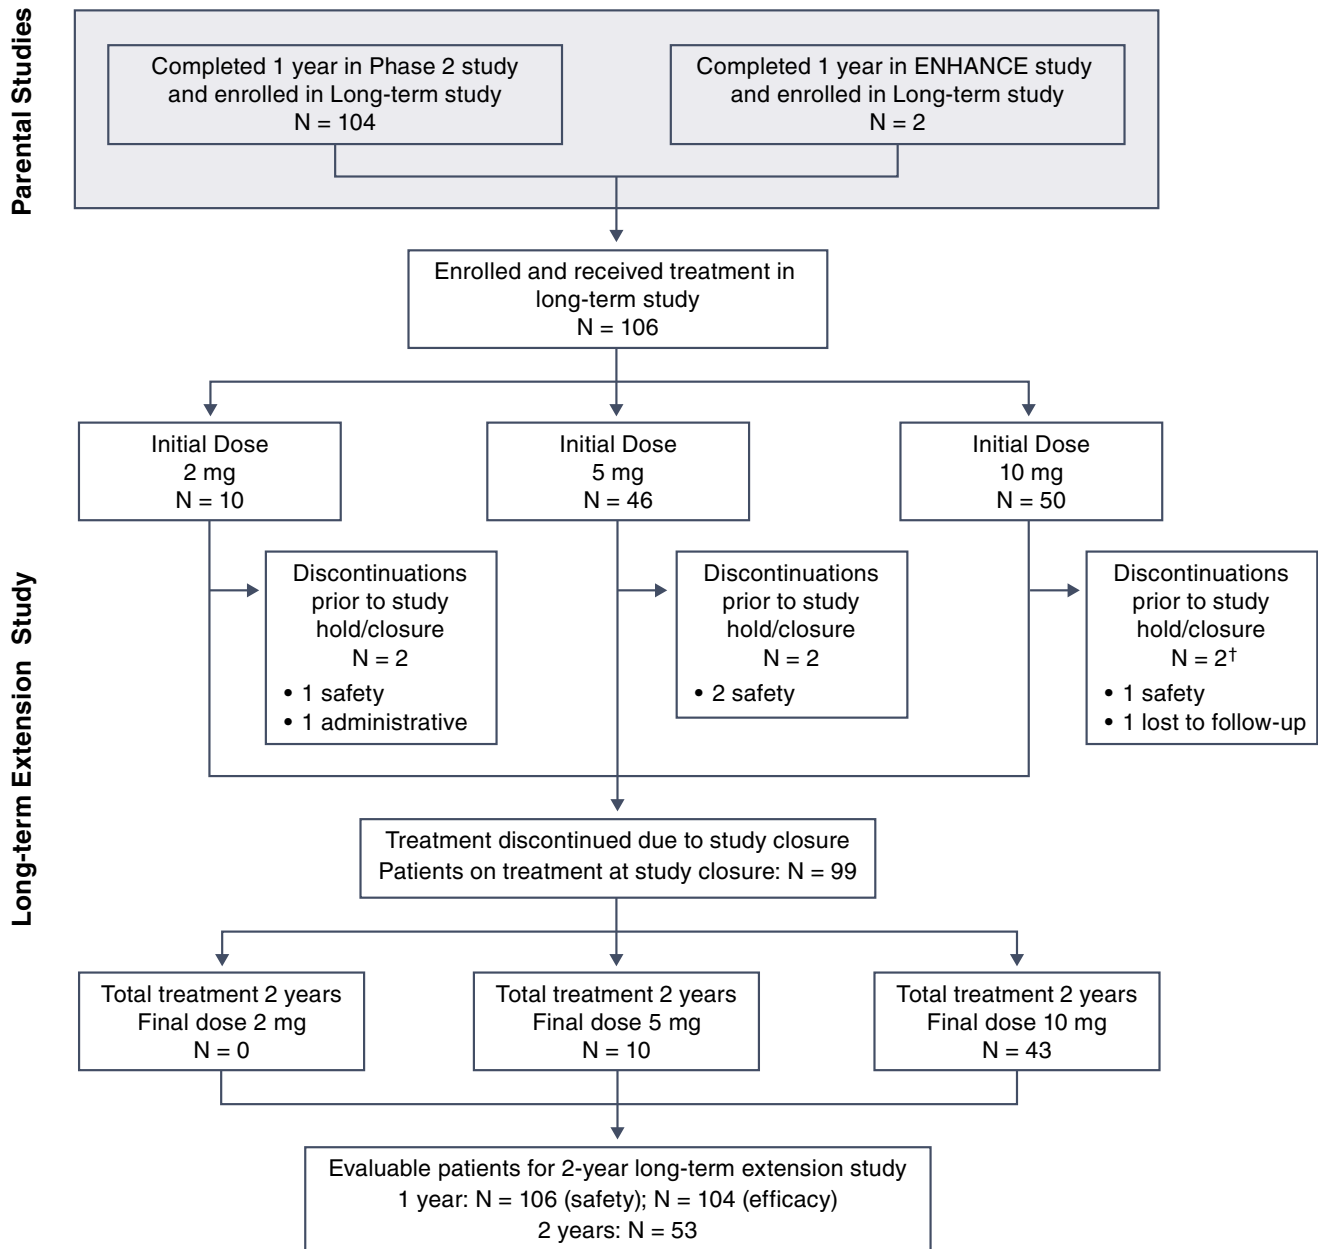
Parental Studies

Completed 1 year in Phase 2 study and enrolled in Long-term study N = 104

Completed 1 year in ENHANCE study and enrolled in Long-term study N = 2

Enrolled and received treatment in long-term study N = 106

Long-term Extension Study

Initial Dose 2 mg N = 10

Initial Dose 5 mg N = 46

Initial Dose 10 mg N = 50

Discontinuations prior to study hold/closure N = 2
• 1 safety
• 1 administrative

Discontinuations prior to study hold/closure N = 2
• 2 safety

Discontinuations prior to study hold/closure N = 2$^{\dagger}$
• 1 safety
• 1 lost to follow-up

Treatment discontinued due to study closure
Patients on treatment at study closure: N = 99

Total treatment 2 years Final dose 2 mg N = 0

Total treatment 2 years Final dose 5 mg N = 10

Total treatment 2 years Final dose 10 mg N = 43

Evaluable patients for 2-year long-term extension study
1 year: N = 106 (safety); N = 104 (efficacy)
2 years: N = 53